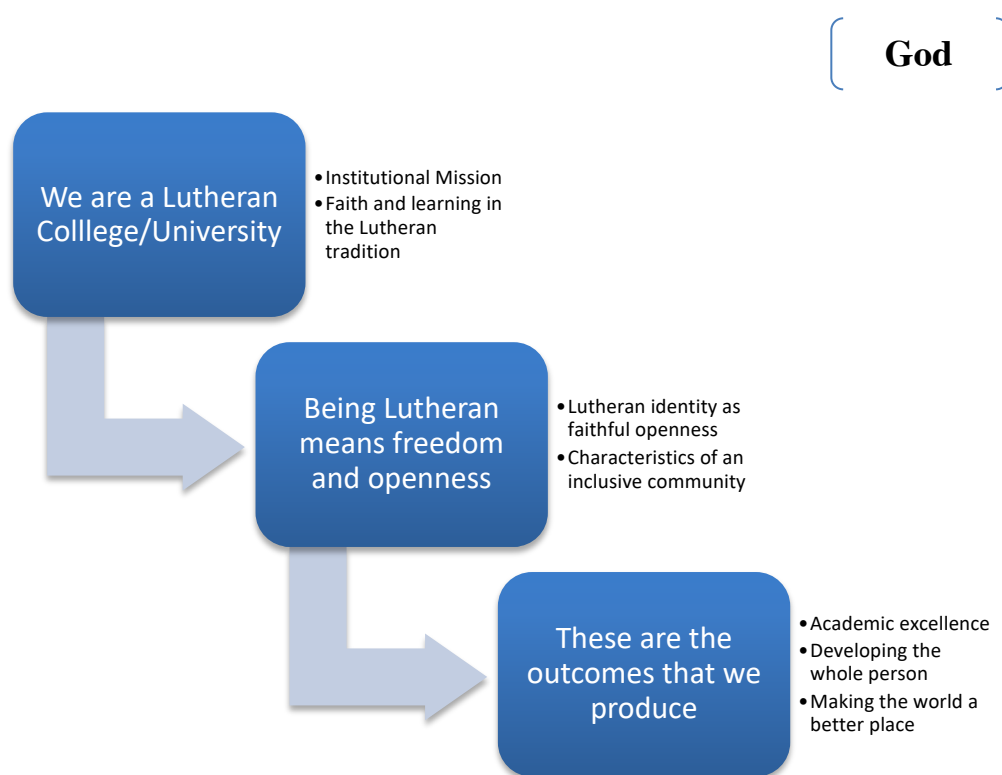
God

We are a Lutheran Colllege/University

- Institutional Mission
- Faith and learning in the Lutheran tradition

Being Lutheran means freedom and openness

- Lutheran identity as faithful openness
- Characteristics of an inclusive community

These are the outcomes that we produce

- Academic excellence
- Developing the whole person
- Making the world a better place